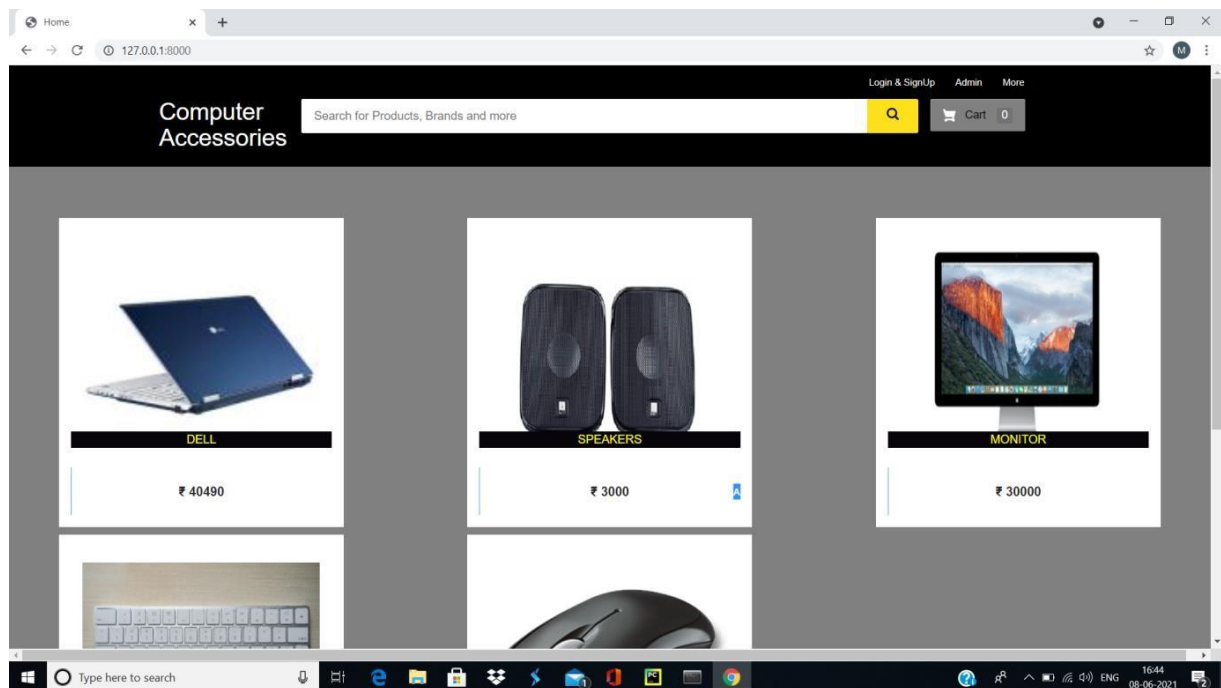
Home
127.0.0.1:8000

Login & SignUp Admin More

Computer Accessories

Search for Products, Brands and more

Cart 0

DELL

₹ 40490

SPEAKERS

₹ 3000

MONITOR

₹ 30000

Type here to search

ENG 16:44 08-06-2021